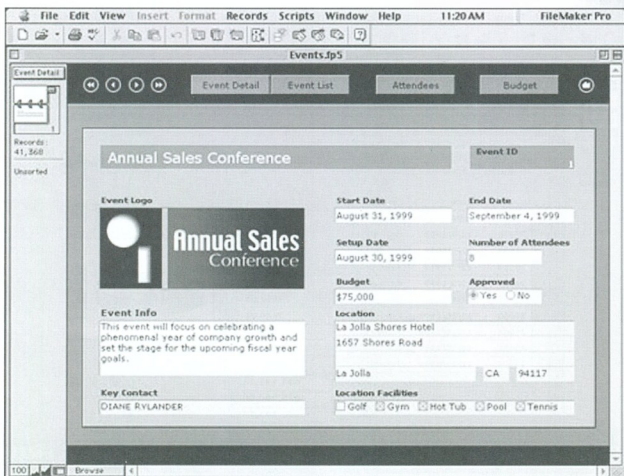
File Edit View Insert Format Records Scripts Window Help 11:20 AM FileMaker Pro

Events.fp5

Event Detail

Records: 41,868

Unsorted

Event Detail Event List Attendees Budget

Annual Sales Conference

Event ID 1

Event Logo

Annual Sales Conference

Start Date
August 31, 1999

End Date
September 4, 1999

Setup Date
August 30, 1999

Number of Attendees
8

Budget
$75,000

Approved
Yes No

Event Info
This event will focus on celebrating a phenomenal year of company growth and set the stage for the upcoming fiscal year goals.

Location
La Jolla Shores Hotel
1657 Shores Road
La Jolla CA 94117

Key Contact
DIANE RYLANDER

Location Facilities
Golf Gym Hot Tub Pool Tennis

100 Browse